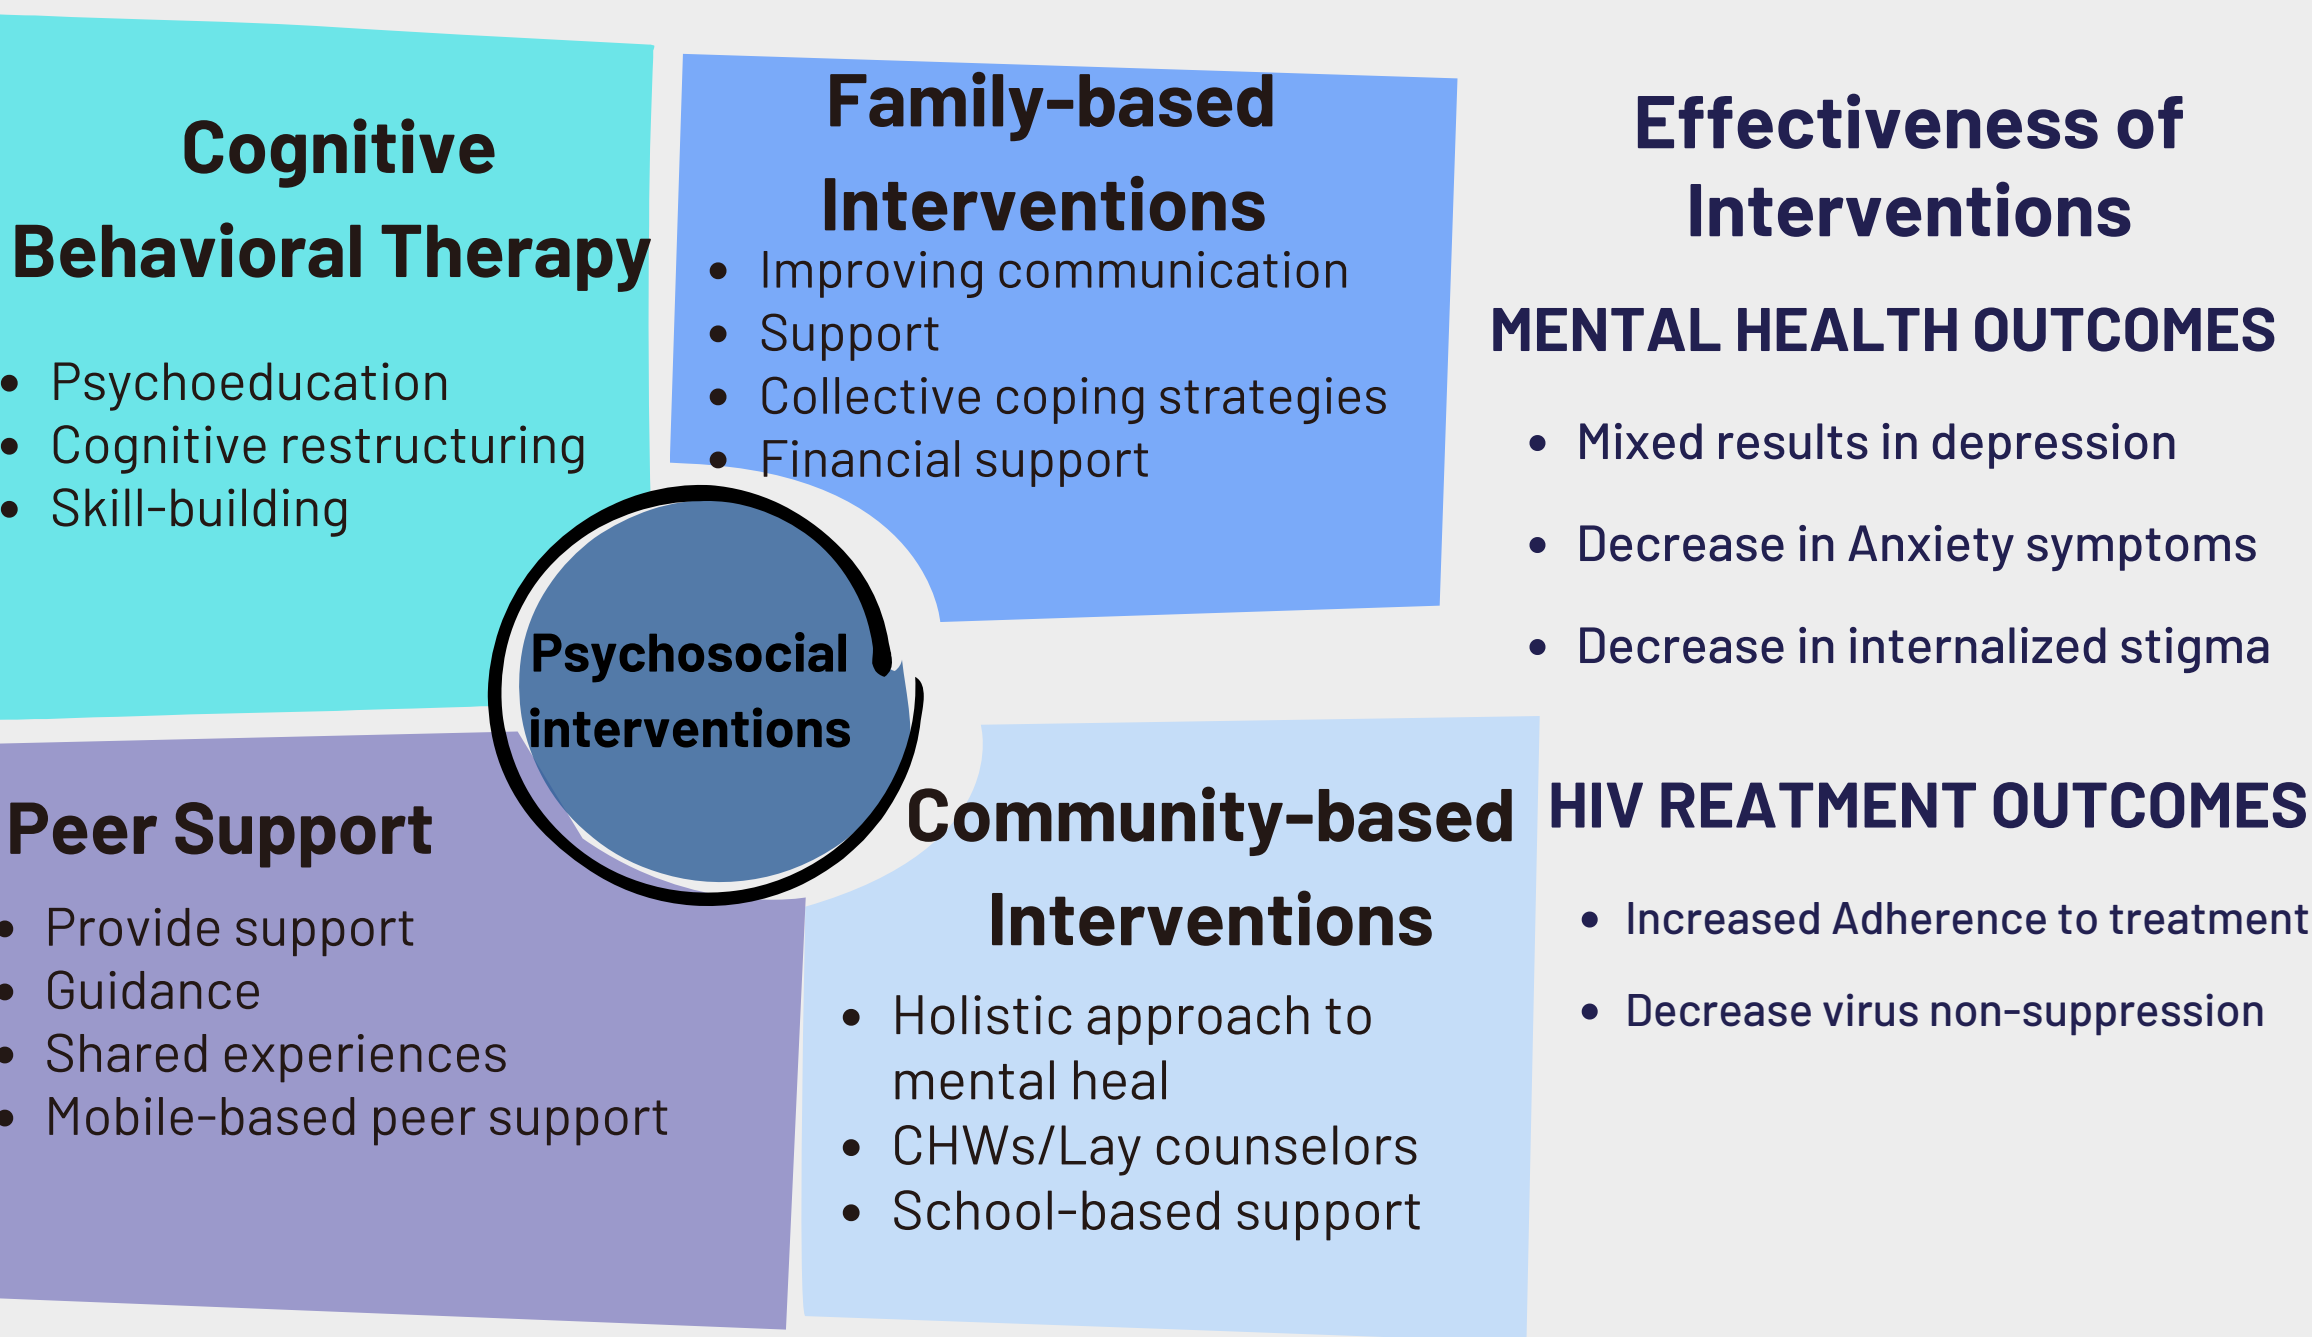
Cognitive Behavioral Therapy

- Psychoeducation
- Cognitive restructuring
- Skill-building

Family-based Interventions

- Improving communication
- Support
- Collective coping strategies
- Financial support

Psychosocial interventions

Peer Support

- Provide support
- Guidance
- Shared experiences
- Mobile-based peer support

Community-based Interventions

- Holistic approach to mental heal
- CHWs/Lay counselors
- School-based support

Effectiveness of Interventions

MENTAL HEALTH OUTCOMES

- Mixed results in depression
- Decrease in Anxiety symptoms
- Decrease in internalized stigma

HIV REATMENT OUTCOMES

- Increased Adherence to treatment
- Decrease virus non-suppression